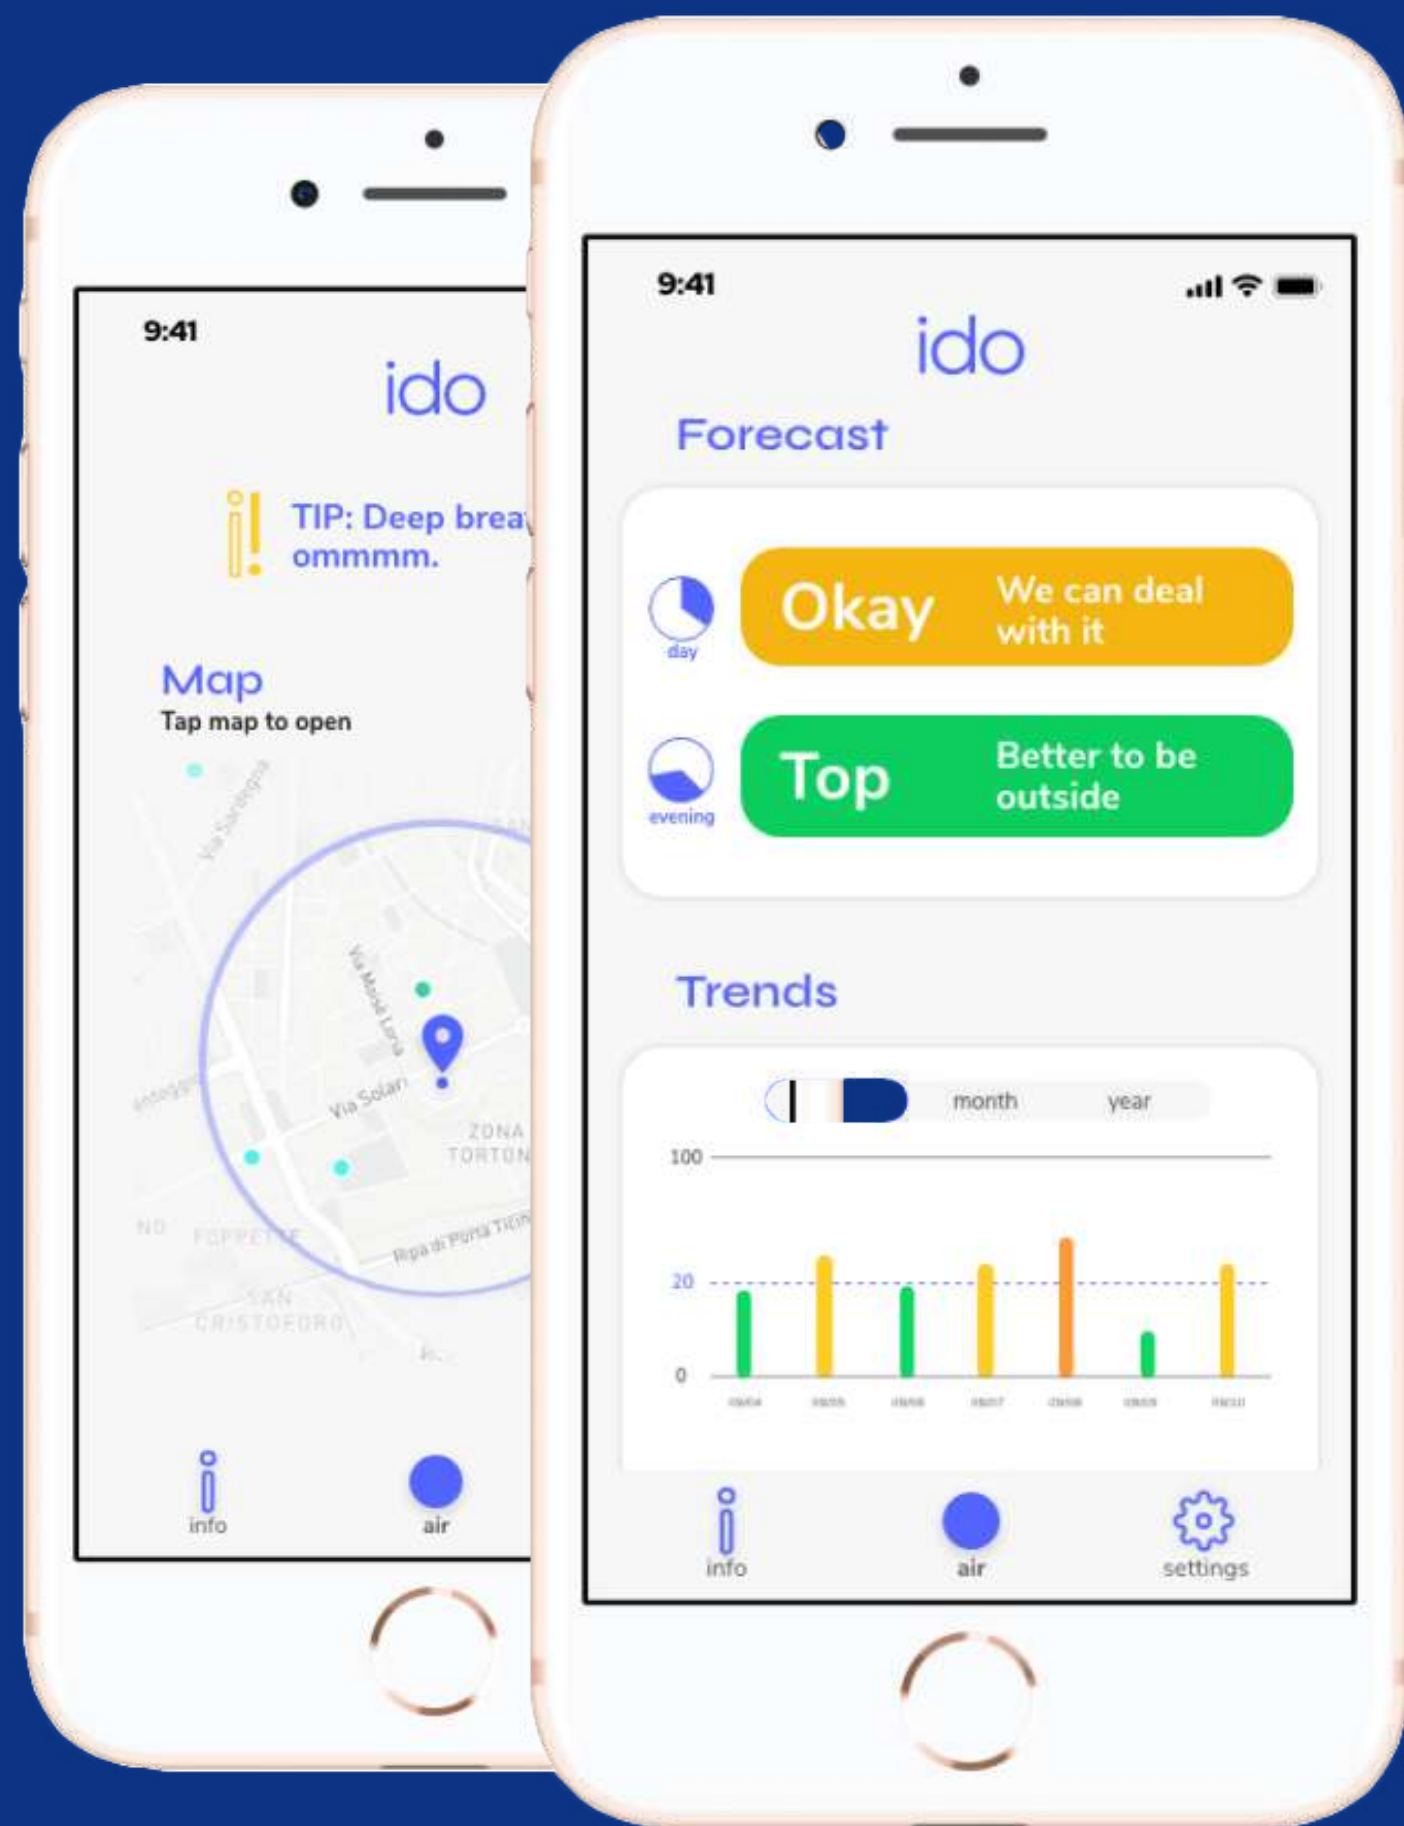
9:41

ido

TIP: Deep brea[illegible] ommmm.

Map
Tap map to open

Via Sardegna
Via Monte Lima
Via Solari
ZONA TORTON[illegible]
FOPPETTE
SAN CRISTOFORO
Ripa di Porta Ticin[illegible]

info
air

9:41

ido

Forecast

day
Okay We can deal with it

evening
Top Better to be outside

Trends

month year

100
20
0

info
air
settings